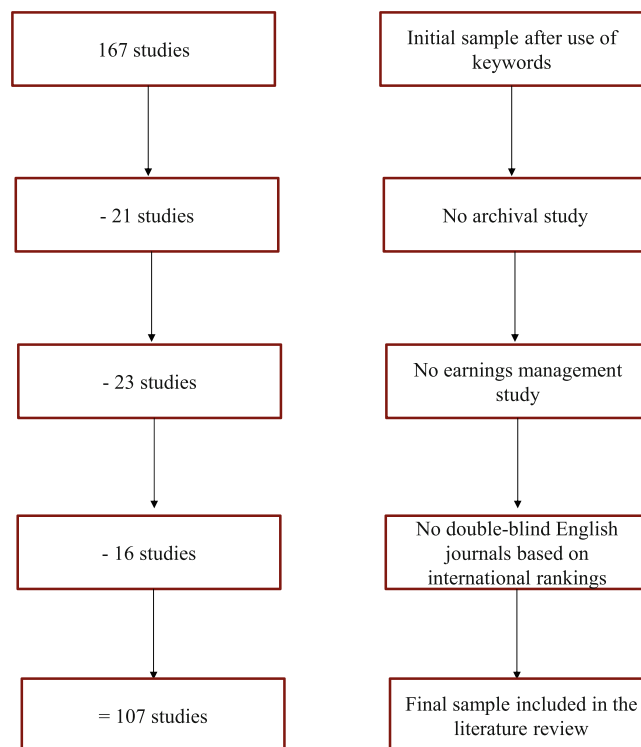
167 studies

Initial sample after use of keywords

- 21 studies

No archival study

- 23 studies

No earnings management study

- 16 studies

No double-blind English journals based on international rankings

= 107 studies

Final sample included in the literature review